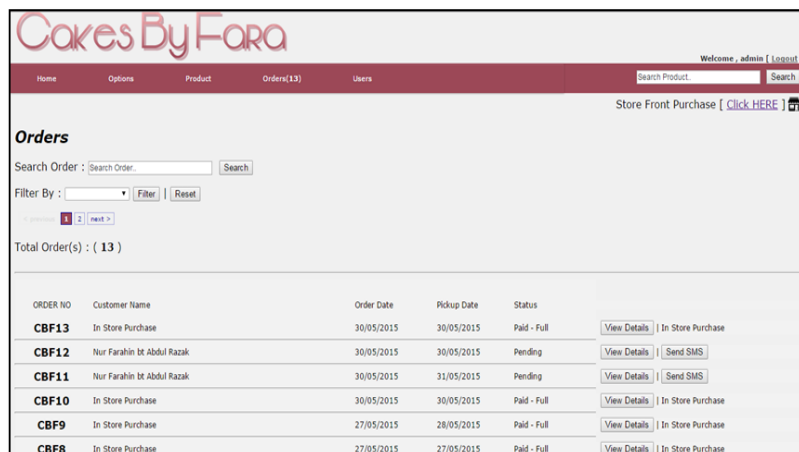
Cakes By Fara

Welcome , admin [ Logout

Home Options Product Orders(13) Users

Search Product.. Search

Store Front Purchase [ Click HERE ]

Orders

Search Order : Search Order.. Search

Filter By : Filter | Reset

< previous 1 2 next >

Total Order(s) : ( 13 )

| ORDER NO | Customer Name | Order Date | Pickup Date | Status | |
|---|---|---|---|---|---|
| CBF13 | In Store Purchase | 30/05/2015 | 30/05/2015 | Paid - Full | View Details \| In Store Purchase |
| CBF12 | Nur Farahin bt Abdul Razak | 30/05/2015 | 30/05/2015 | Pending | View Details \| Send SMS |
| CBF11 | Nur Farahin bt Abdul Razak | 30/05/2015 | 31/05/2015 | Pending | View Details \| Send SMS |
| CBF10 | In Store Purchase | 30/05/2015 | 30/05/2015 | Paid - Full | View Details \| In Store Purchase |
| CBF9 | In Store Purchase | 27/05/2015 | 28/05/2015 | Paid - Full | View Details \| In Store Purchase |
| CBF8 | In Store Purchase | 27/05/2015 | 27/05/2015 | Paid - Full | View Details \| In Store Purchase |